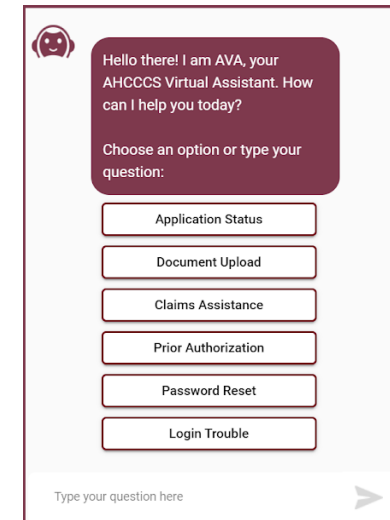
Hello there! I am AVA, your AHCCCS Virtual Assistant. How can I help you today?

Choose an option or type your question:

Application Status

Document Upload

Claims Assistance

Prior Authorization

Password Reset

Login Trouble

Type your question here